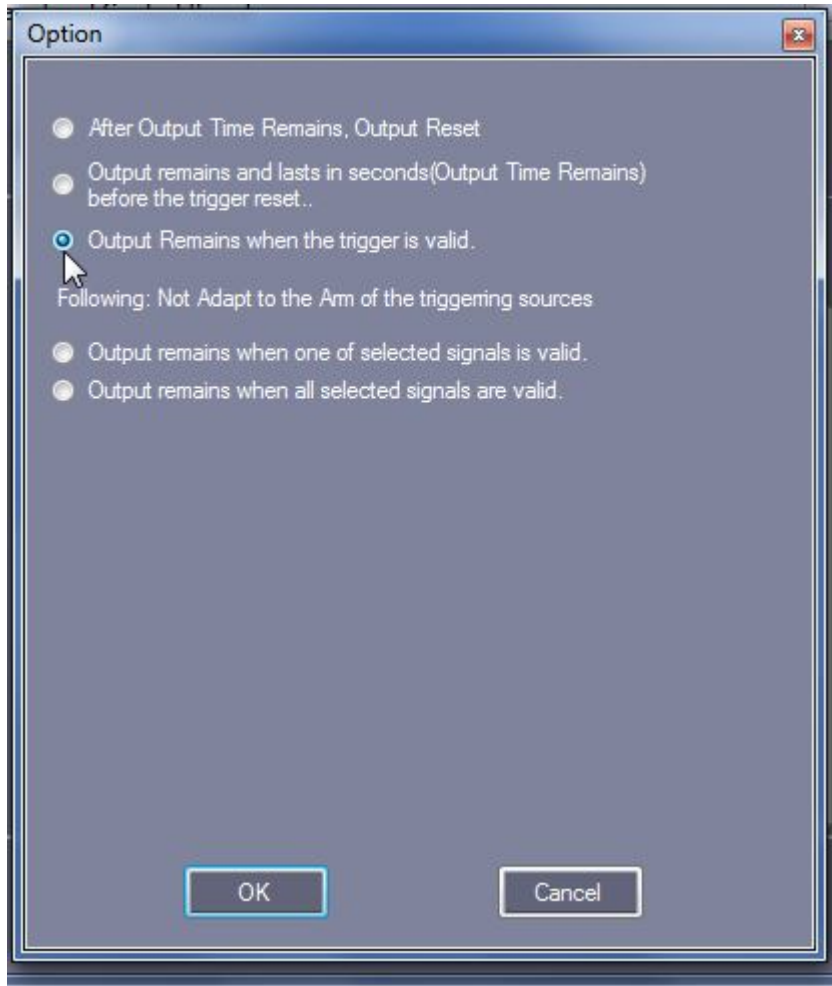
Option

After Output Time Remains, Output Reset

Output remains and lasts in seconds(Output Time Remains) before the trigger reset..

Output Remains when the trigger is valid.

Following: Not Adapt to the Arm of the triggerring sources

Output remains when one of selected signals is valid.

Output remains when all selected signals are valid.

OK

Cancel